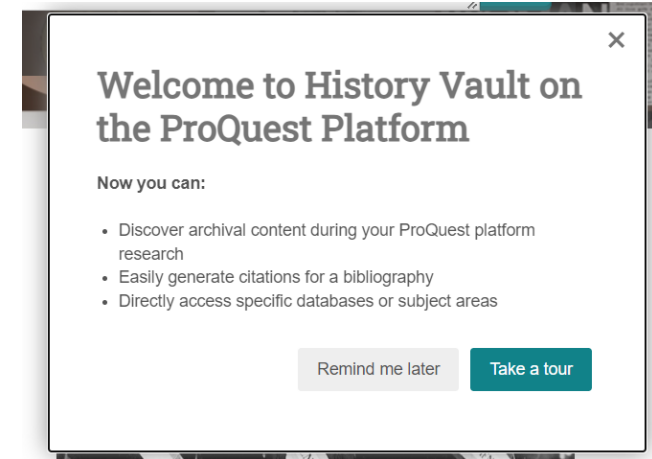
×

Welcome to History Vault on the ProQuest Platform

Now you can:

- Discover archival content during your ProQuest platform research
- Easily generate citations for a bibliography
- Directly access specific databases or subject areas

Remind me later

Take a tour